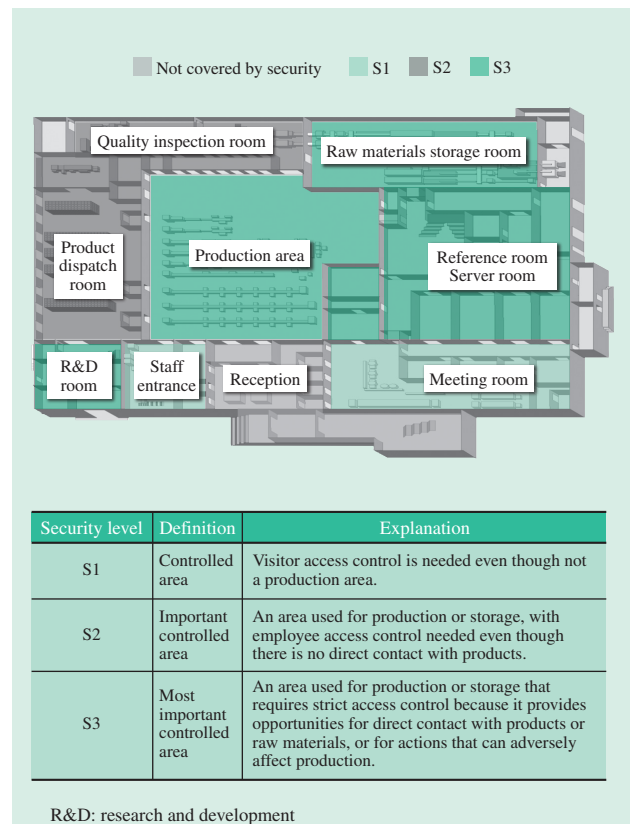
Not covered by security S1 S2 S3

Quality inspection room
Raw materials storage room
Product dispatch room
Production area
Reference room Server room
R&D room
Staff entrance
Reception
Meeting room

| Security level | Definition | Explanation |
|---|---|---|
| S1 | Controlled area | Visitor access control is needed even though not a production area. |
| S2 | Important controlled area | An area used for production or storage, with employee access control needed even though there is no direct contact with products. |
| S3 | Most important controlled area | An area used for production or storage that requires strict access control because it provides opportunities for direct contact with products or raw materials, or for actions that can adversely affect production. |

R&D: research and development